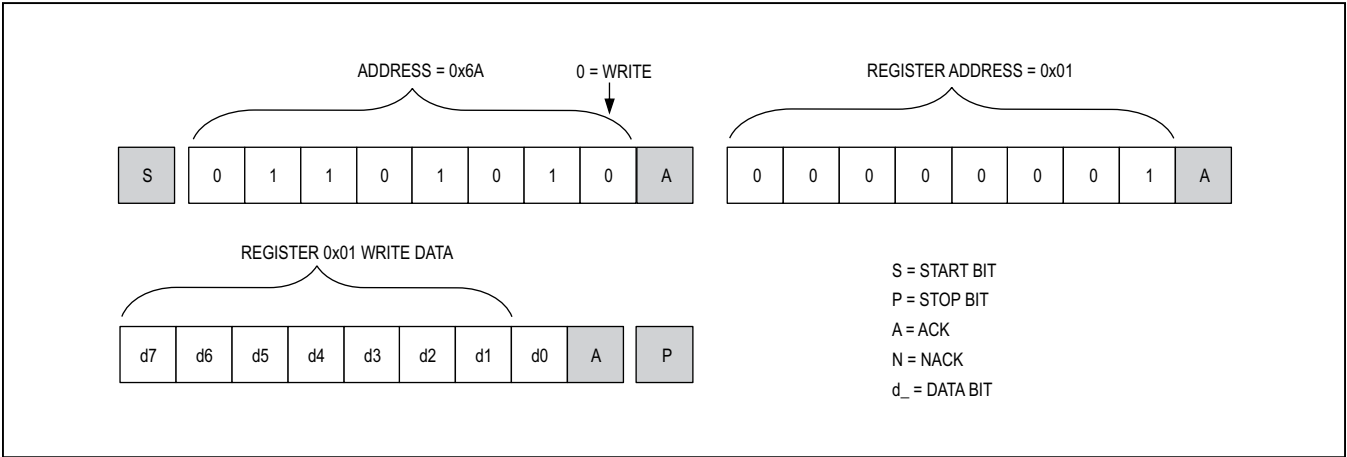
ADDRESS = 0x6A

0 = WRITE

REGISTER ADDRESS = 0x01

S 0 1 1 0 1 0 1 0 A

0 0 0 0 0 0 0 1 A

REGISTER 0x01 WRITE DATA

d7 d6 d5 d4 d3 d2 d1 d0 A

P

S = START BIT
P = STOP BIT
A = ACK
N = NACK
d_ = DATA BIT